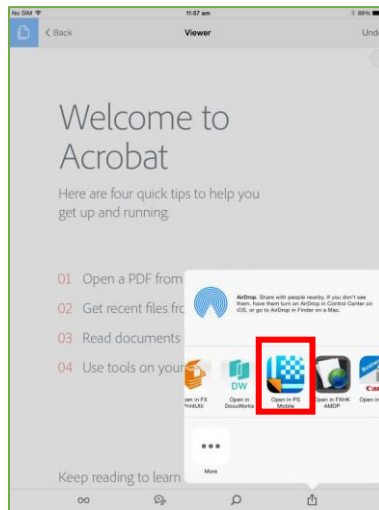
No SIM

11:57 am

69%

Back

Viewer

Undo

Welcome to Acrobat

Here are four quick tips to help you get up and running.

01 Open a PDF from

02 Get recent files fro

03 Read documents

04 Use tools on you

AirDrop. Share with people nearby. If you don't see them, have them turn on AirDrop in Control Center on iOS, or go to AirDrop in Finder on a Mac.

DW

Open in FX PrintUtil

Open in DocuWorks

Open in PS Mobile

Open in FXHK AMDP

Open in

More

Keep reading to learn